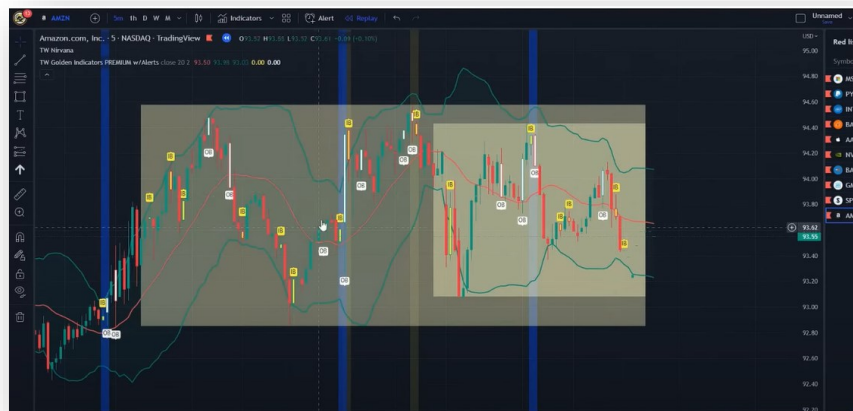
AMZN 5m 1h D W M Indicators Alert Replay Unnamed

Amazon.com, Inc. · 5 · NASDAQ · TradingView
TW Nirvana
TW Golden Indicators PREMIUM w/Alerts close 30 2 93.58 93.16 93.05 0.00 0.00

Red li
Symbo
MS
PY
IN
BA
AA
NV
BA
GI
SP
AM

USD
95.00
94.80
94.60
94.40
94.20
94.00
93.80
93.62
93.55
93.40
93.20
93.00
92.80
92.60
92.40